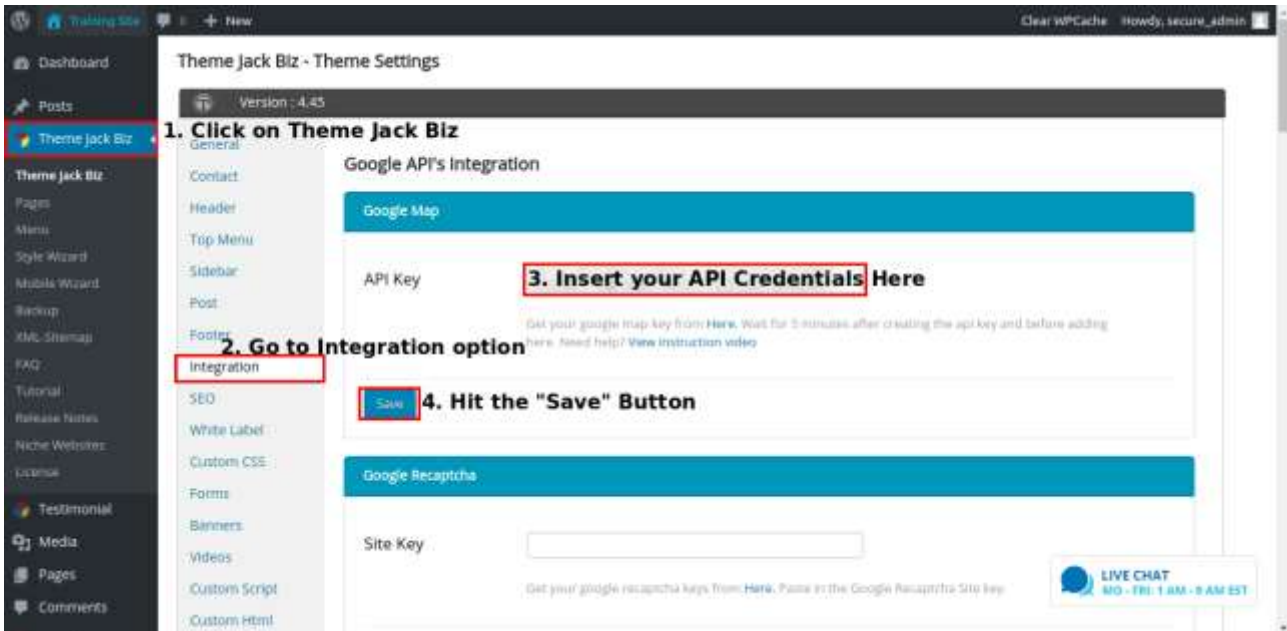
Training Site + New Clear WPCache Howdy, secure_admin

Dashboard
Posts
Theme Jack Biz
Theme Jack Biz
Pages
Menu
Style Wizard
Mobile Wizard
Backup
XML Sitemap
FAQ
Tutorial
Release Notes
Niche Websites
License
Testimonial
Media
Pages
Comments

Theme Jack Biz - Theme Settings

Version : 4.45

1. Click on Theme Jack Biz

General
Contact
Header
Top Menu
Sidebar
Post
Footer
Integration
SEO
White Label
Custom CSS
Forms
Banners
Videos
Custom Script
Custom Html

2. Go to Integration option

Google API's Integration

Google Map

API Key 3. Insert your API Credentials Here

Get your google map key from Here. Wait for 5 minutes after creating the api key and before adding here. Need help? View instruction video

Save 4. Hit the "Save" Button

Google Recaptcha

Site Key

Get your google recaptcha keys from Here. Paste in the Google Recaptcha Site key

LIVE CHAT
MO - FRI: 1 AM - 8 AM EST